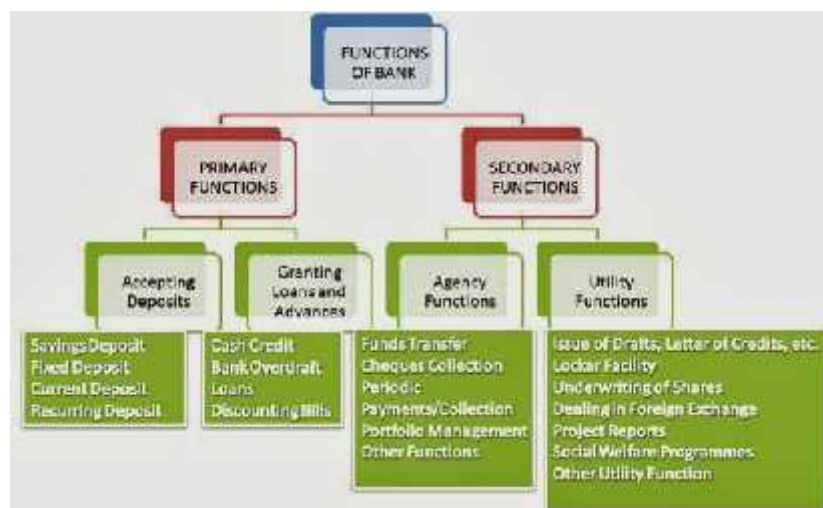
FUNCTIONS OF BANK

PRIMARY FUNCTIONS

SECONDARY FUNCTIONS

Accepting Deposits

Granting Loans and Advances

Agency Functions

Utility Functions

Savings Deposit
Fixed Deposit
Current Deposit
Recurring Deposit

Cash Credit
Bank Overdraft
Loans
Discounting Bills

Funds Transfer
Cheques Collection
Periodic Payments/Collection
Portfolio Management
Other Functions

Issue of Drafts, Letter of Credits, etc.
Locker Facility
Underwriting of Shares
Dealing in Foreign Exchange
Project Reports
Social Welfare Programmes
Other Utility Function